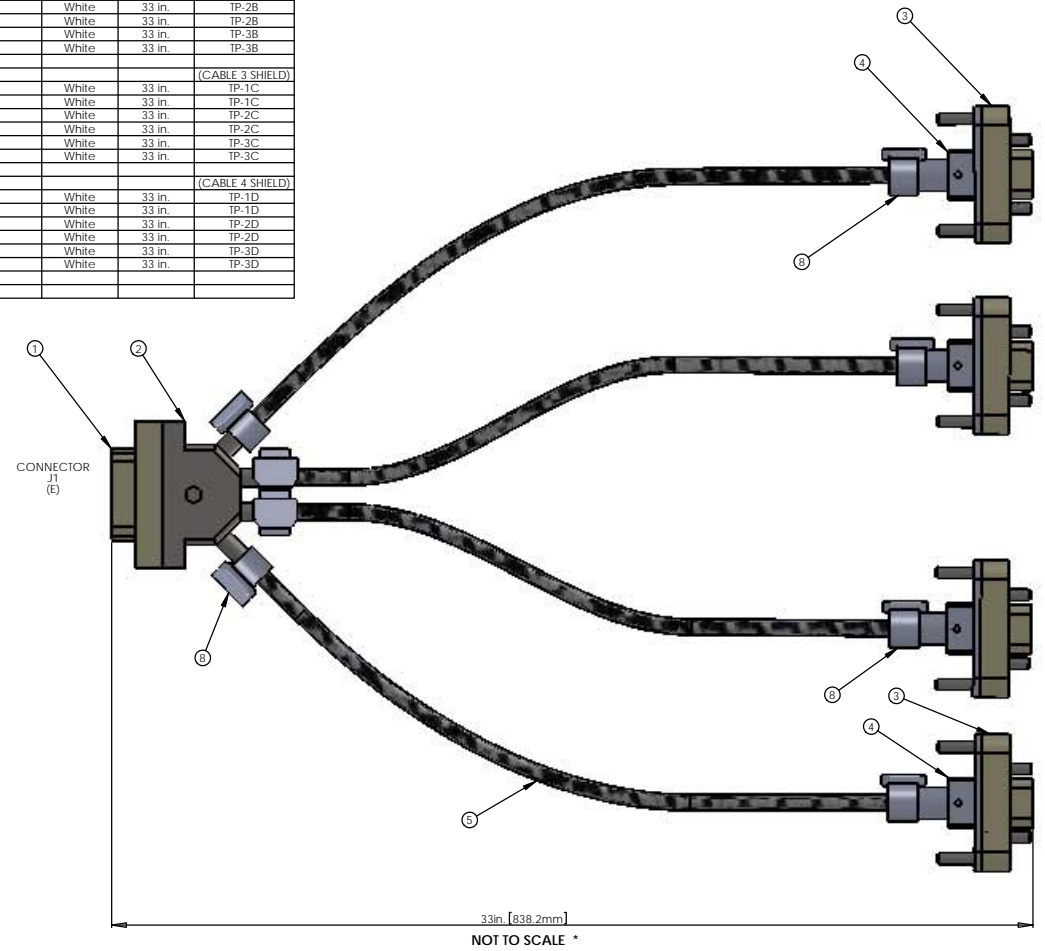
| | White | 33 in. | TP-2B |
|---|---|---|---|
| | White | 33 in. | TP-2B |
| | White | 33 in. | TP-3B |
| | White | 33 in. | TP-3B |
| | | | |
| | | | (CABLE 3 SHIELD) |
| | White | 33 in. | TP-1C |
| | White | 33 in. | TP-1C |
| | White | 33 in. | TP-2C |
| | White | 33 in. | TP-2C |
| | White | 33 in. | TP-3C |
| | White | 33 in. | TP-3C |
| | | | |
| | | | (CABLE 4 SHIELD) |
| | White | 33 in. | TP-1D |
| | White | 33 in. | TP-1D |
| | White | 33 in. | TP-2D |
| | White | 33 in. | TP-2D |
| | White | 33 in. | TP-3D |
| | White | 33 in. | TP-3D |
| | | | |
| | | | |

3
4
8
1
2
CONNECTOR J1 (E)
8
8
3
4
5
33in. [838.2mm]
NOT TO SCALE *